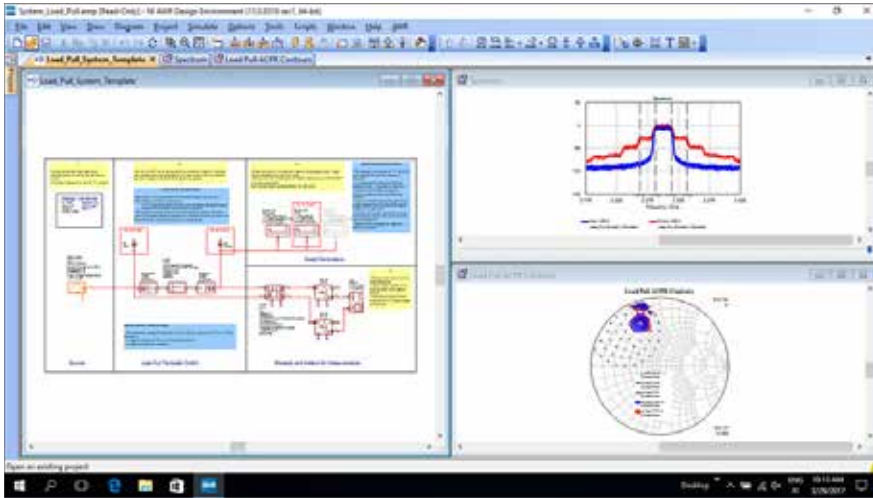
System_Load_Pull.emp [Read-Only] - NI AWR Design Environment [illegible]

File Edit View Draw Diagram Project Simulate Options Tools Scripts Window Help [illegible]

Load_Pull_System_Template × Spectrum Load Pull ACPR Contours

Load_Pull_System_Template

Spectrum

Load Pull ACPR Contours

Source

Load Pull Template Control

Open an existing project

Desktop

ENG